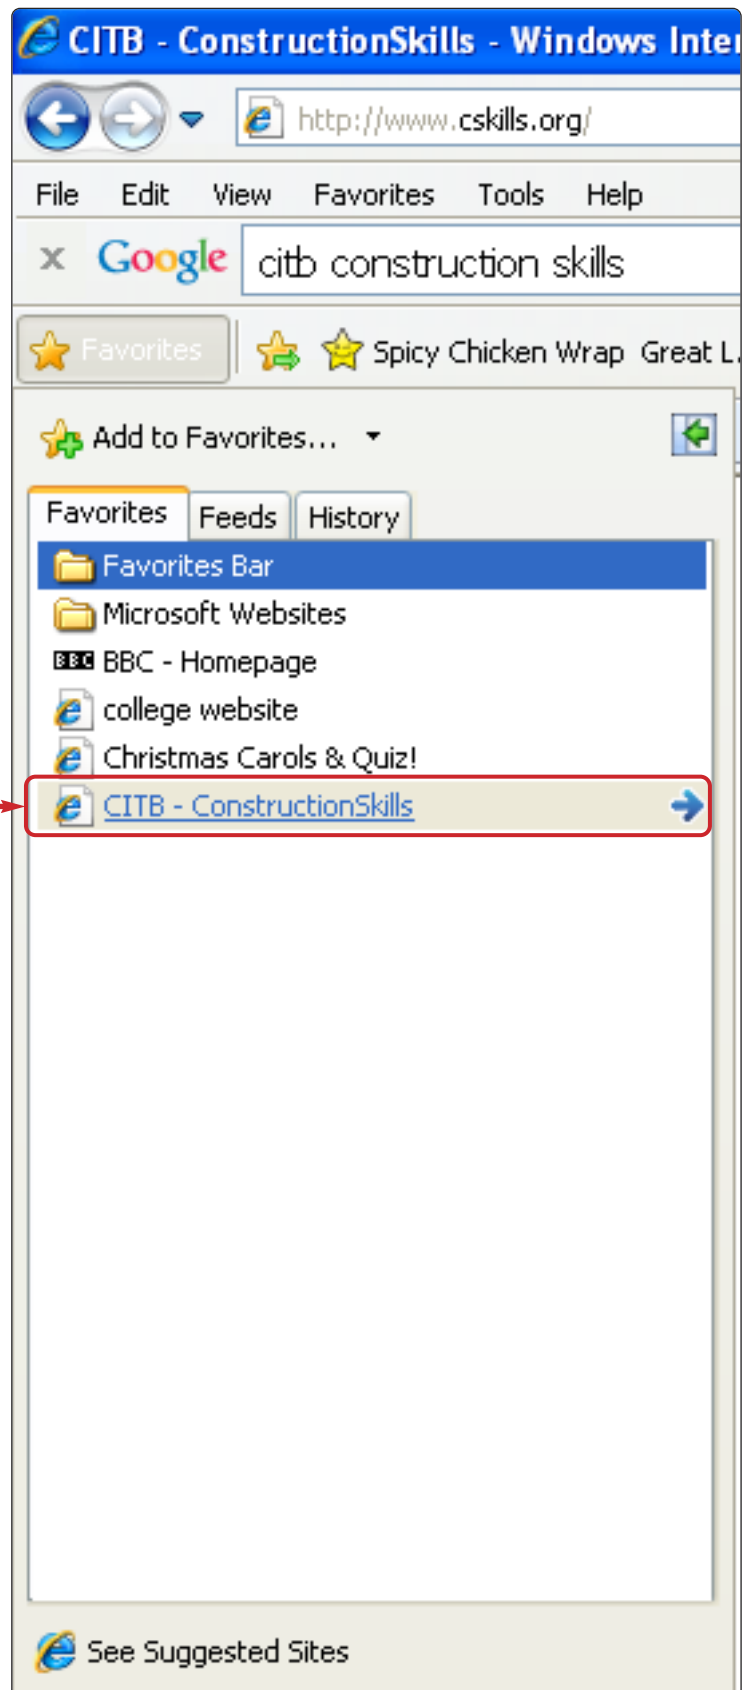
CITB - ConstructionSkills - Windows Inte

http://www.cskills.org/

File Edit View Favorites Tools Help

Google citb construction skills

Favorites

Spicy Chicken Wrap Great L

Add to Favorites...

Favorites Feeds History

Favorites Bar

Microsoft Websites

BBC BBC - Homepage

college website

Christmas Carols & Quiz!

CITB - ConstructionSkills

See Suggested Sites